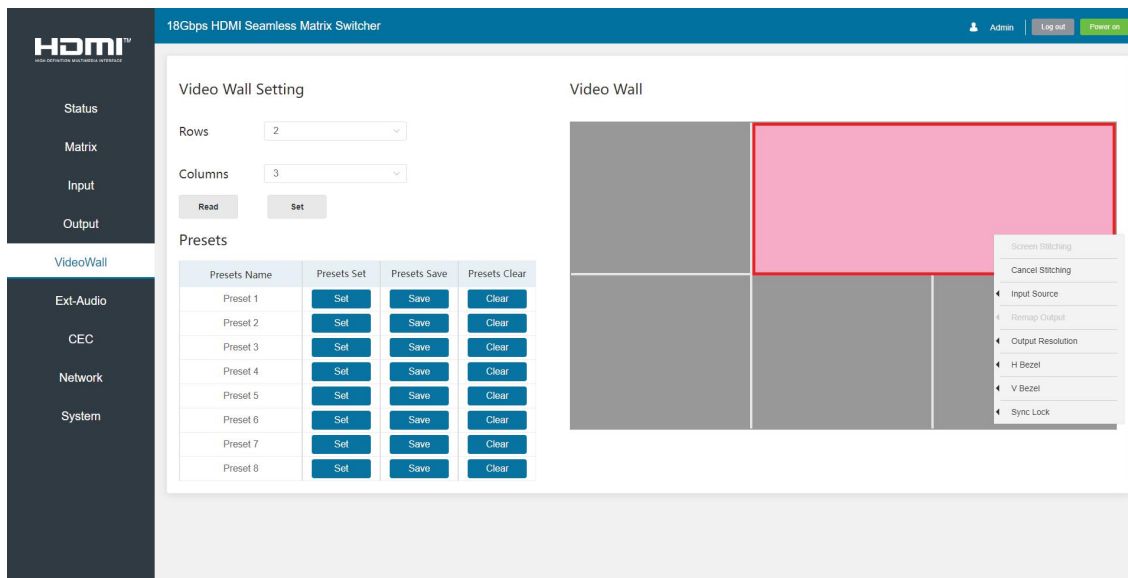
HDMI™
HIGH-DEFINITION MULTIMEDIA INTERFACE

18Gbps HDMI Seamless Matrix Switcher

Admin Log out Power on

Status
Matrix
Input
Output
VideoWall
Ext-Audio
CEC
Network
System

Video Wall Setting

Rows 2

Columns 3

Read Set

Presets

| Presets Name | Presets Set | Presets Save | Presets Clear |
|---|---|---|---|
| Preset 1 | Set | Save | Clear |
| Preset 2 | Set | Save | Clear |
| Preset 3 | Set | Save | Clear |
| Preset 4 | Set | Save | Clear |
| Preset 5 | Set | Save | Clear |
| Preset 6 | Set | Save | Clear |
| Preset 7 | Set | Save | Clear |
| Preset 8 | Set | Save | Clear |

Video Wall

Screen Stitching
Cancel Stitching
Input Source
Remap Output
Output Resolution
H Bezel
V Bezel
Sync Lock